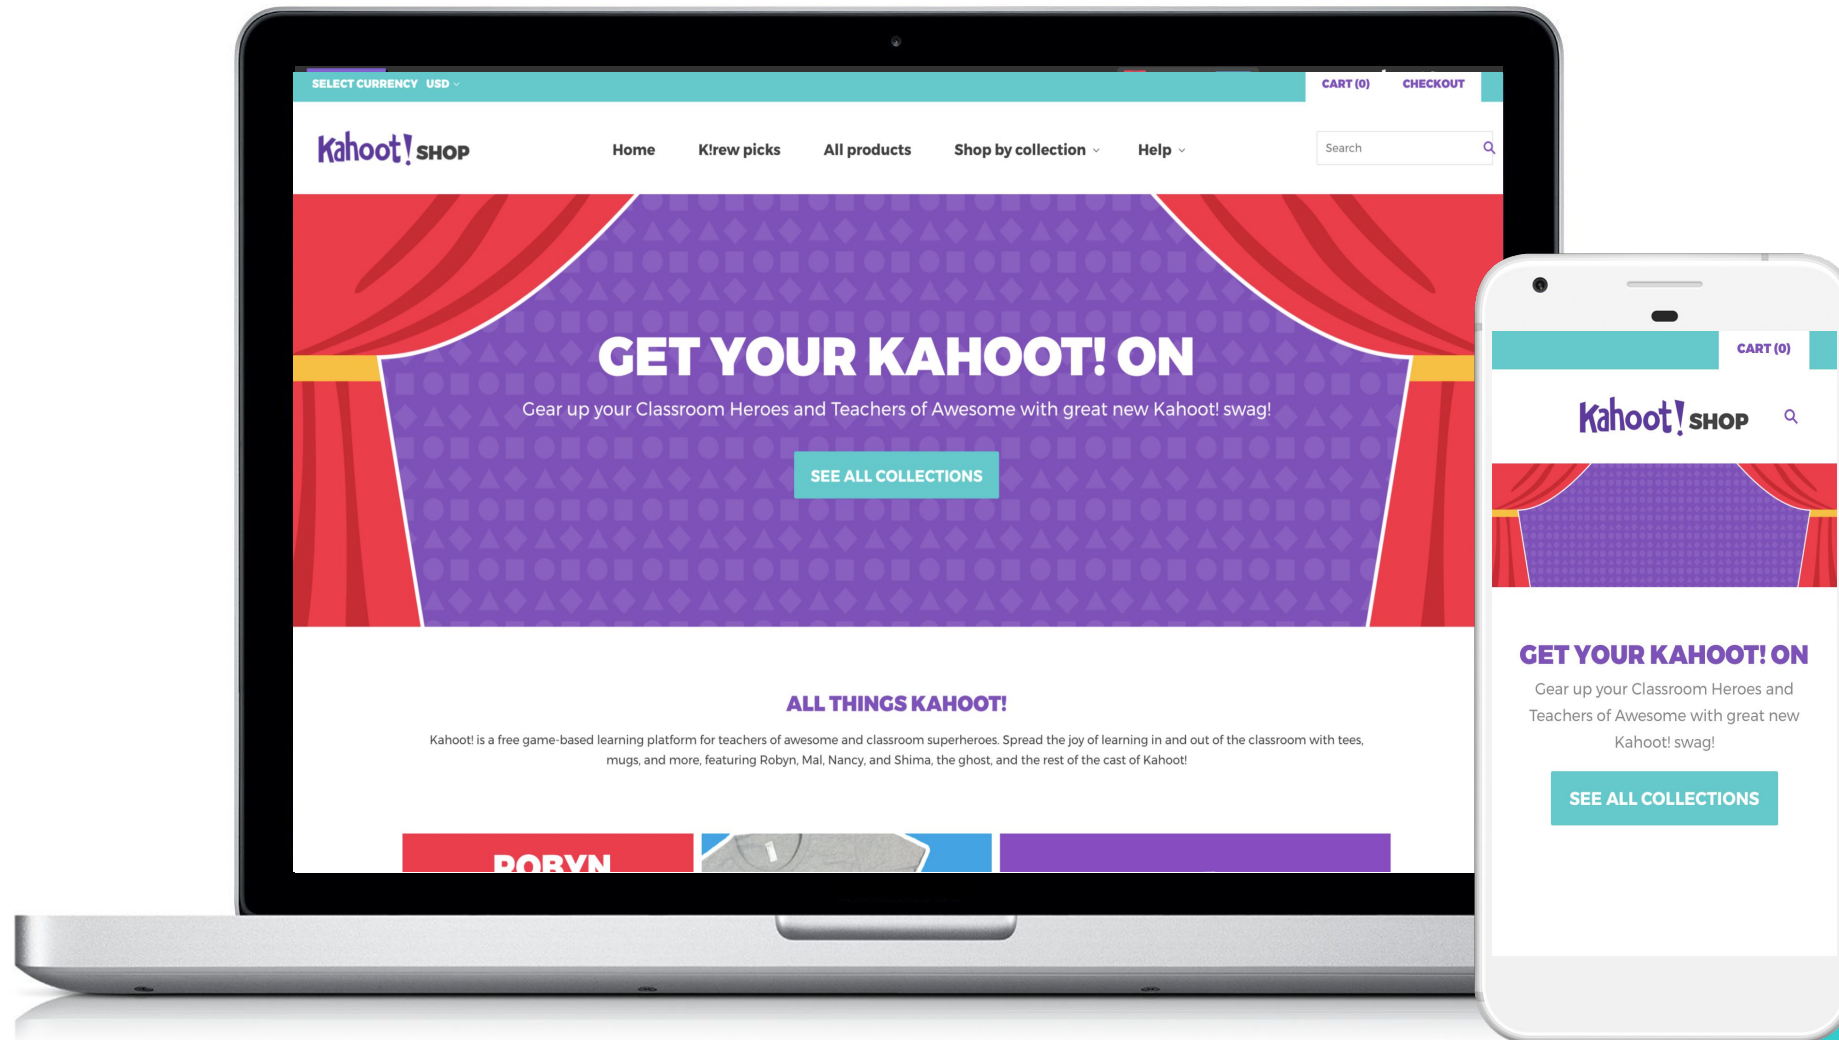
SELECT CURRENCY USD

CART (0) CHECKOUT

Kahoot! SHOP

Home K!rew picks All products Shop by collection Help

Search

GET YOUR KAHOOT! ON

Gear up your Classroom Heroes and Teachers of Awesome with great new Kahoot! swag!

SEE ALL COLLECTIONS

ALL THINGS KAHOOT!

Kahoot! is a free game-based learning platform for teachers of awesome and classroom superheroes. Spread the joy of learning in and out of the classroom with tees, mugs, and more, featuring Robyn, Mal, Nancy, and Shima, the ghost, and the rest of the cast of Kahoot!

ROBYN

CART (0)

Kahoot! SHOP

GET YOUR KAHOOT! ON

Gear up your Classroom Heroes and Teachers of Awesome with great new Kahoot! swag!

SEE ALL COLLECTIONS